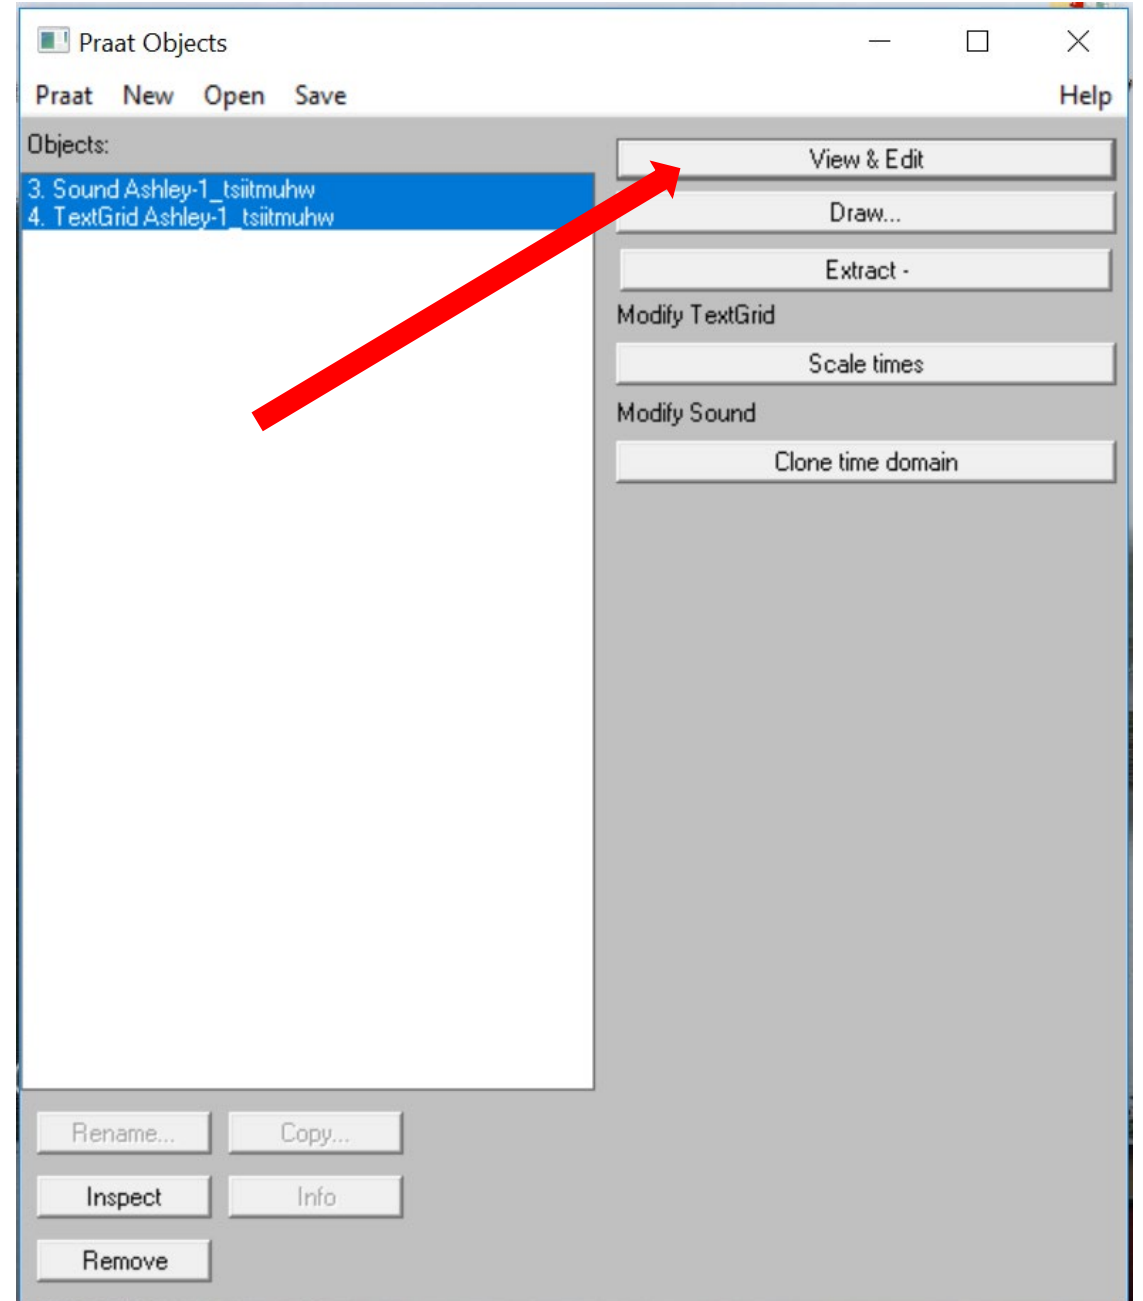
Praat Objects

Praat New Open Save Help

Objects:

3. Sound Ashley-1_tsiitmuhw
4. TextGrid Ashley-1_tsiitmuhw

View & Edit

Draw...

Extract -

Modify TextGrid

Scale times

Modify Sound

Clone time domain

Rename... Copy...

Inspect Info

Remove